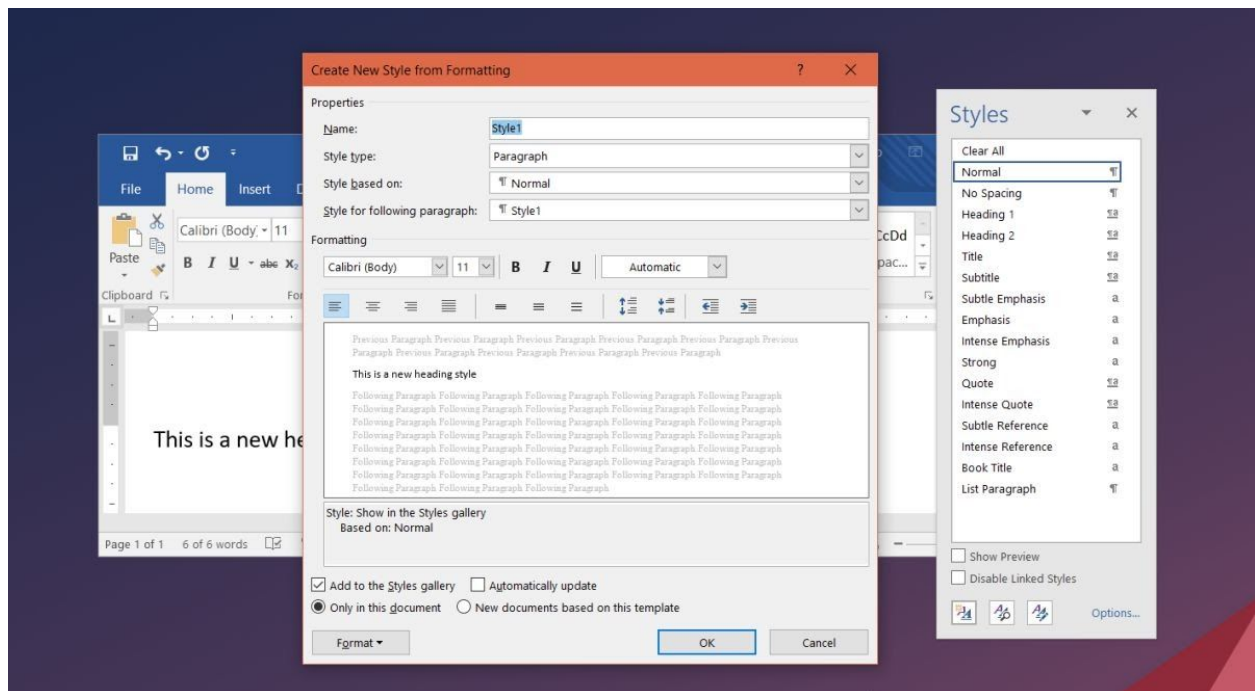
Create New Style from Formatting
?
×
Properties
Name: Style1
Style type: Paragraph
Style based on: ¶ Normal
Style for following paragraph: ¶ Style1
Formatting
Calibri (Body) 11 B I U Automatic

Previous Paragraph Previous Paragraph Previous Paragraph Previous Paragraph Previous Paragraph Previous Paragraph Previous Paragraph Previous Paragraph Previous Paragraph Previous Paragraph

This is a new heading style

Following Paragraph Following Paragraph Following Paragraph Following Paragraph Following Paragraph Following Paragraph Following Paragraph Following Paragraph Following Paragraph Following Paragraph Following Paragraph Following Paragraph Following Paragraph Following Paragraph Following Paragraph Following Paragraph Following Paragraph Following Paragraph Following Paragraph Following Paragraph Following Paragraph Following Paragraph Following Paragraph Following Paragraph Following Paragraph Following Paragraph Following Paragraph Following Paragraph Following Paragraph Following Paragraph Following Paragraph Following Paragraph Following Paragraph Following Paragraph Following Paragraph Following Paragraph Following Paragraph Following Paragraph Following Paragraph

Style: Show in the Styles gallery
Based on: Normal

Add to the Styles gallery
Automatically update
Only in this document
New documents based on this template
Format
OK
Cancel

File Home Insert
Paste
Calibri (Body) 11
B I U abc X₂
Clipboard
Fo
This is a new he
Page 1 of 1 6 of 6 words
CcDd
pac...

Styles
×
Clear All
Normal ¶
No Spacing ¶
Heading 1
Heading 2
Title
Subtitle
Subtle Emphasis a
Emphasis a
Intense Emphasis a
Strong a
Quote
Intense Quote
Subtle Reference a
Intense Reference a
Book Title a
List Paragraph ¶
Show Preview
Disable Linked Styles
Options...